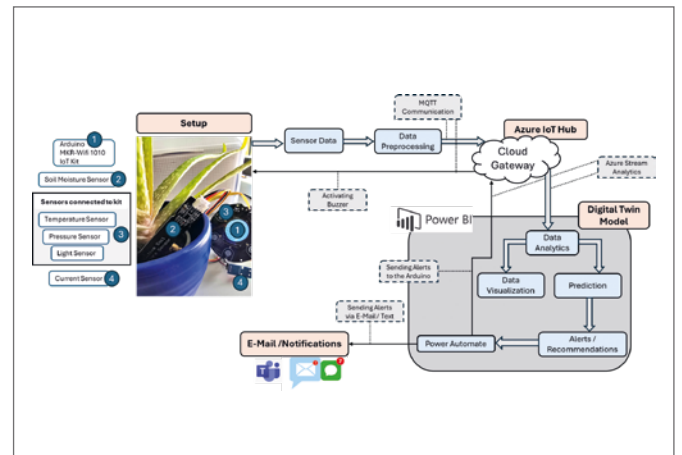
Arduino MKR-Wifi 1010 IoT Kit 1

Soil Moisture Sensor 2

Sensors connected to kit

Temperature Sensor

Pressure Sensor 3

Light Sensor

Current Sensor 4

Setup

3

2

1

4

Sensor Data

MQTT Communication

Data Preprocessing

Azure IoT Hub

Cloud Gateway

Azure Stream Analytics

Activating Buzzer

Power BI

Digital Twin Model

Data Analytics

Sending Alerts to the Arduino

Data Visualization

Prediction

Sending Alerts via E-Mail / Text

Alerts / Recommendations

E-Mail /Notifications

Power Automate